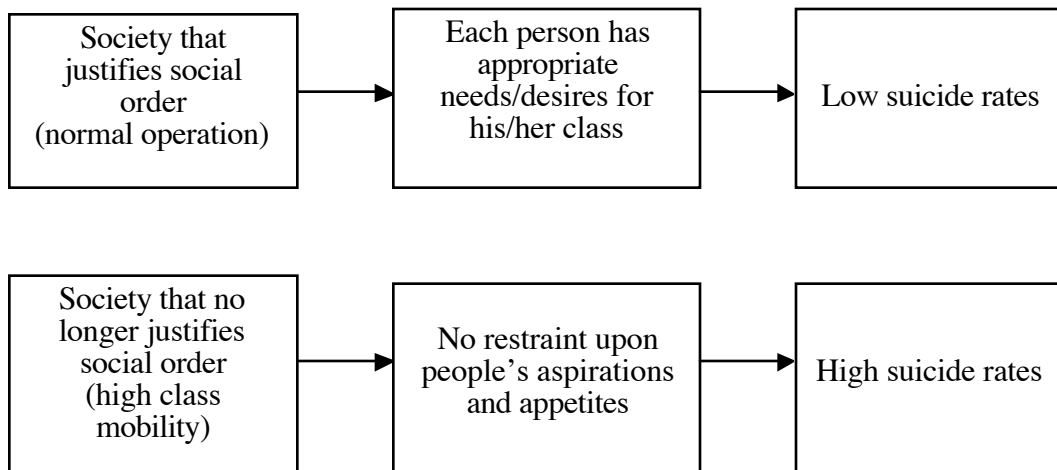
Society that justifies social order (normal operation)

Each person has appropriate needs/desires for his/her class

Low suicide rates

Society that no longer justifies social order (high class mobility)

No restraint upon people's aspirations and appetites

High suicide rates